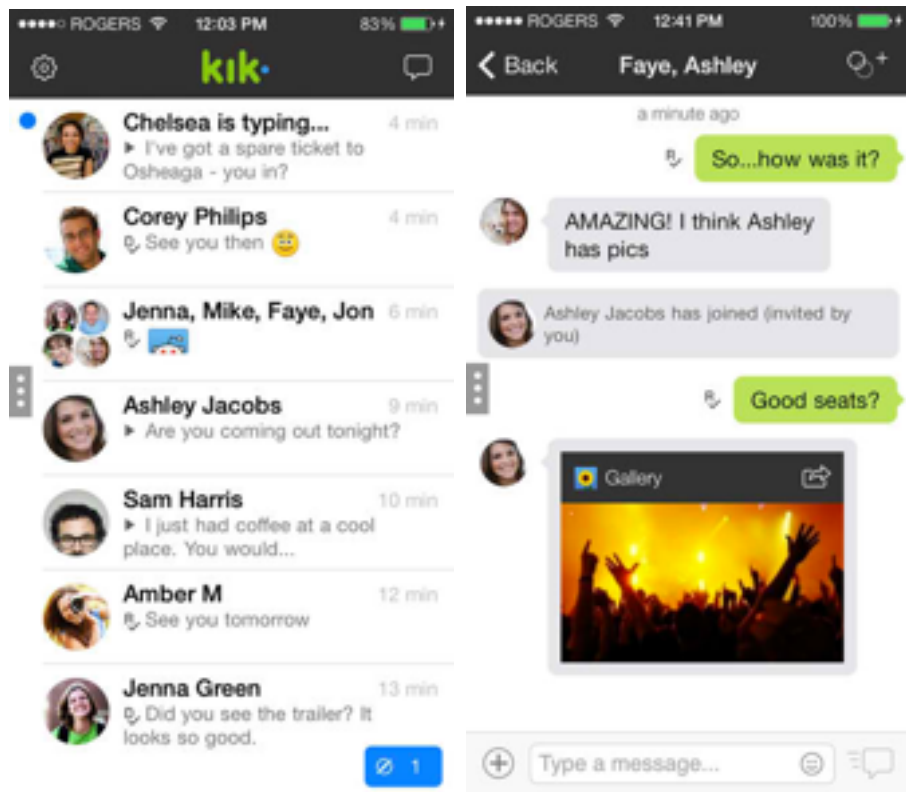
ROGERS 12:03 PM 83%

kik•

Chelsea is typing... 4 min
I've got a spare ticket to Osheaga - you in?

Corey Philips 4 min
See you then

Jenna, Mike, Faye, Jon 6 min

Ashley Jacobs 9 min
Are you coming out tonight?

Sam Harris 10 min
I just had coffee at a cool place. You would...

Amber M 12 min
See you tomorrow

Jenna Green 13 min
Did you see the trailer? It looks so good.

1

ROGERS 12:41 PM 100%

Back Faye, Ashley

a minute ago

So...how was it?

AMAZING! I think Ashley has pics

Ashley Jacobs has joined (invited by you)

Good seats?

Gallery

Type a message...